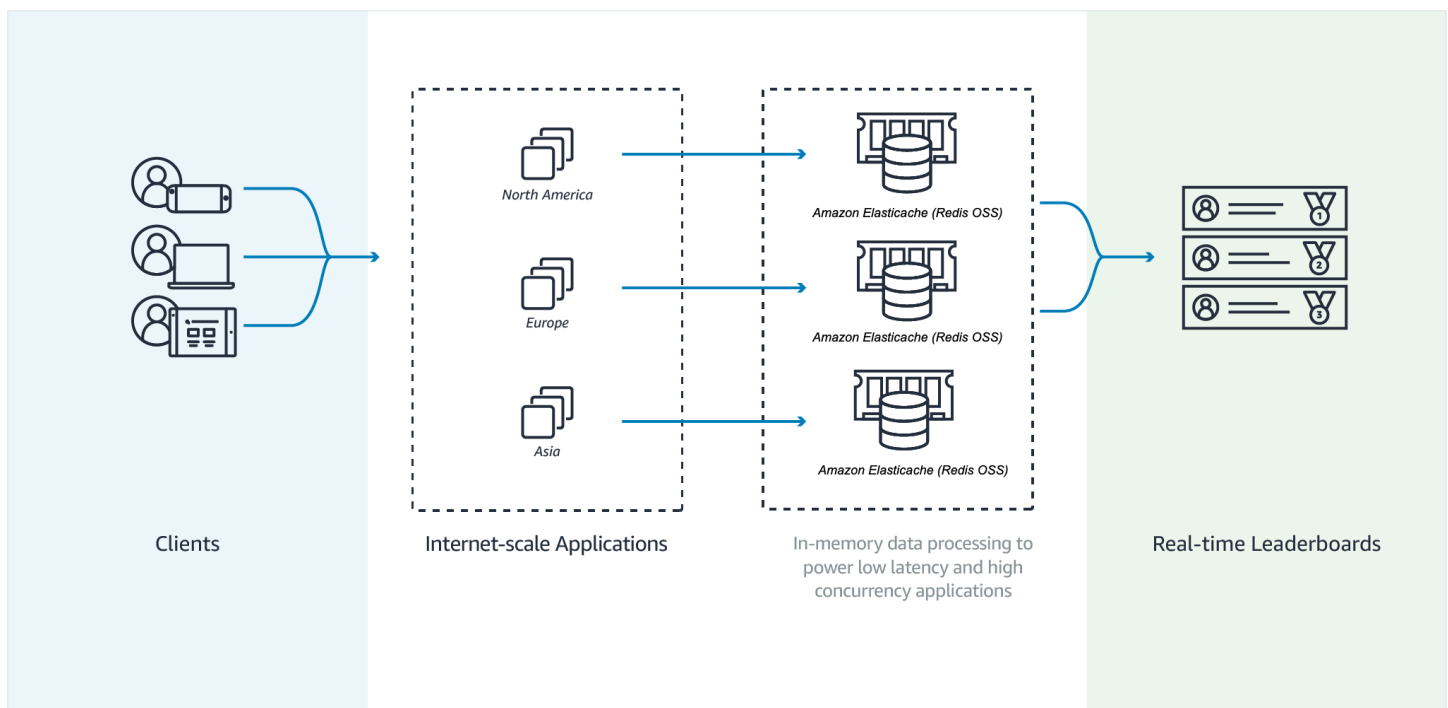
North America

Europe

Asia

Amazon Elasticache (Redis OSS)

Amazon Elasticache (Redis OSS)

Amazon Elasticache (Redis OSS)

1

2

3

Clients

Internet-scale Applications

In-memory data processing to power low latency and high concurrency applications

Real-time Leaderboards